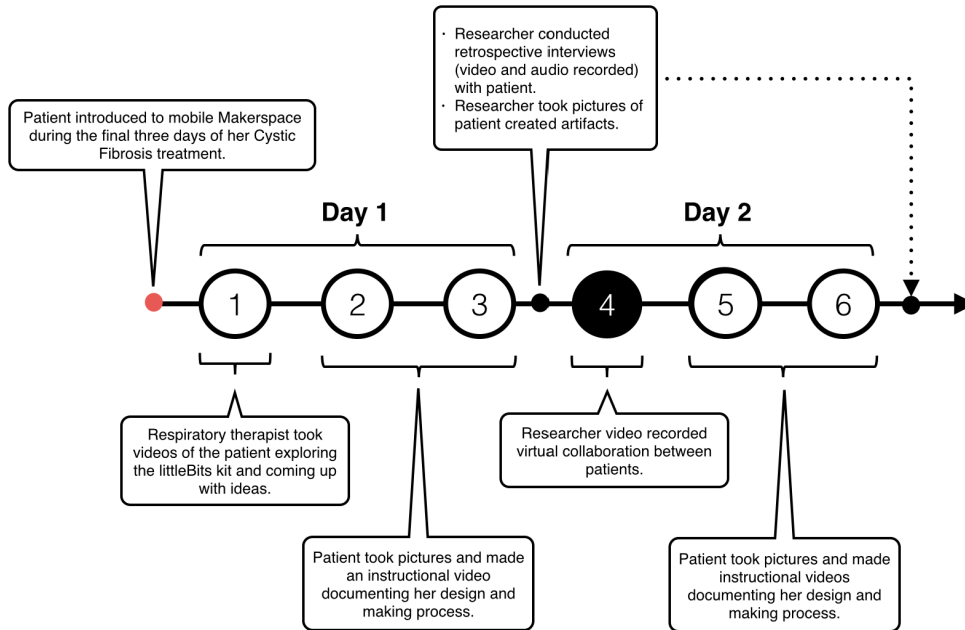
- Researcher conducted retrospective interviews (video and audio recorded) with patient.
- Researcher took pictures of patient created artifacts.

Patient introduced to mobile Makerspace during the final three days of her Cystic Fibrosis treatment.

Day 1

Day 2

1

2

3

4

5

6

Respiratory therapist took videos of the patient exploring the littleBits kit and coming up with ideas.

Patient took pictures and made an instructional video documenting her design and making process.

Researcher video recorded virtual collaboration between patients.

Patient took pictures and made instructional videos documenting her design and making process.